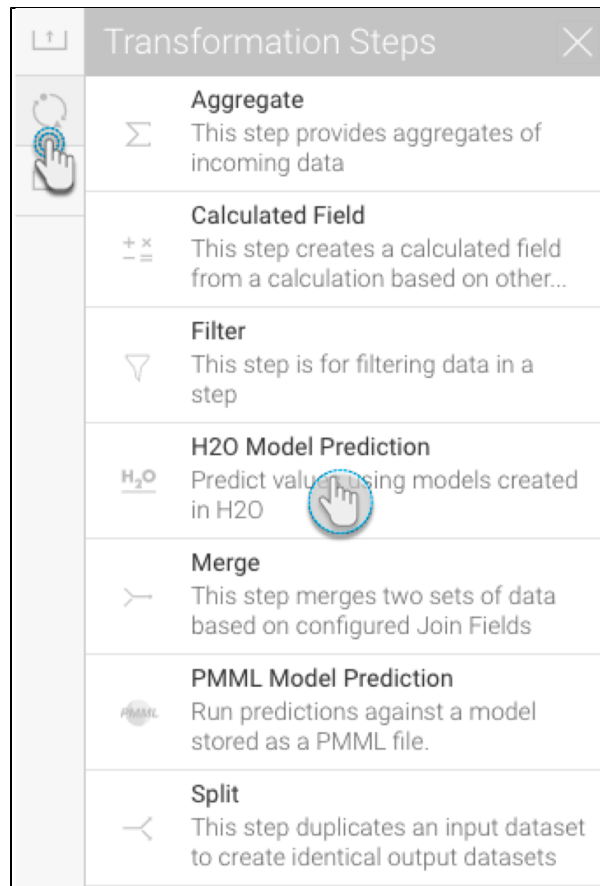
Transformation Steps

Aggregate
This step provides aggregates of incoming data

Calculated Field
This step creates a calculated field from a calculation based on other...

Filter
This step is for filtering data in a step

$H_2O$

H2O Model Prediction
Predict values using models created in H2O

Merge
This step merges two sets of data based on configured Join Fields

PMML

PMML Model Prediction
Run predictions against a model stored as a PMML file.

Split
This step duplicates an input dataset to create identical output datasets